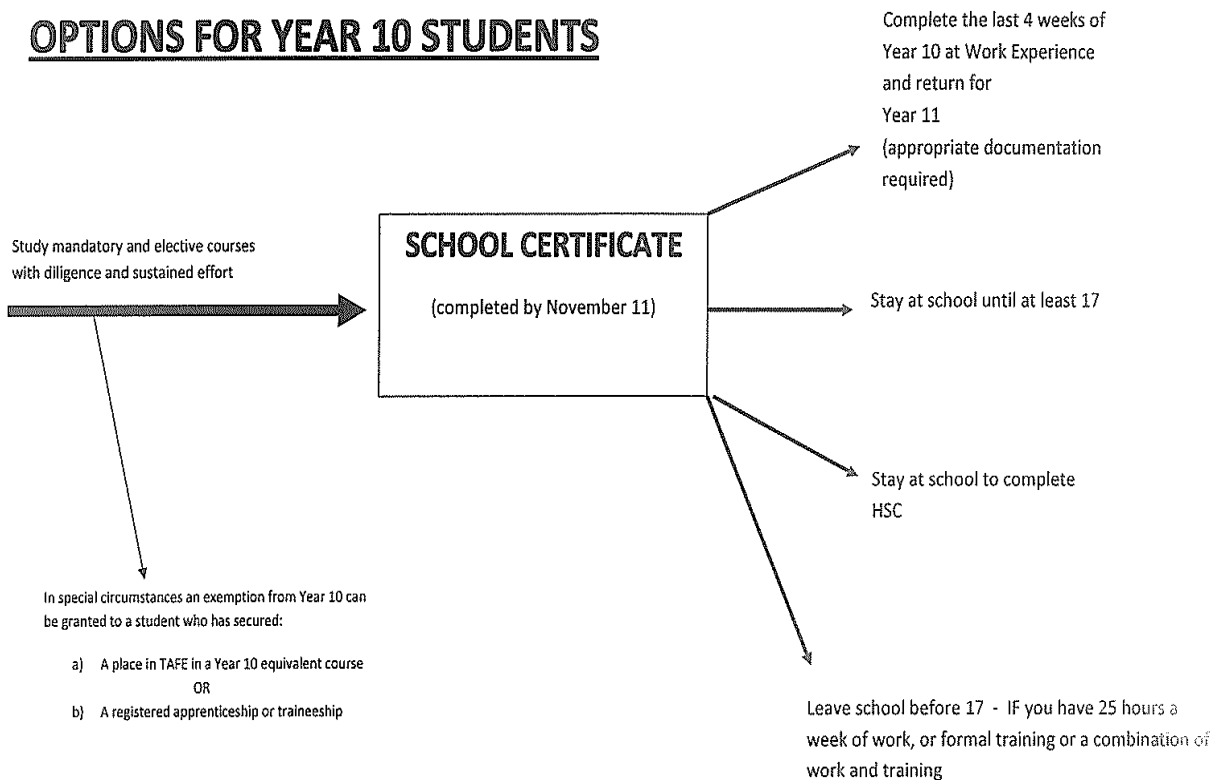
OPTIONS FOR YEAR 10 STUDENTS

Complete the last 4 weeks of Year 10 at Work Experience and return for Year 11 (appropriate documentation required)

Study mandatory and elective courses with diligence and sustained effort

SCHOOL CERTIFICATE

(completed by November 11)

Stay at school until at least 17

Stay at school to complete HSC

In special circumstances an exemption from Year 10 can be granted to a student who has secured:

a) A place in TAFE in a Year 10 equivalent course
OR
b) A registered apprenticeship or traineeship

Leave school before 17 - IF you have 25 hours a week of work, or formal training or a combination of work and training